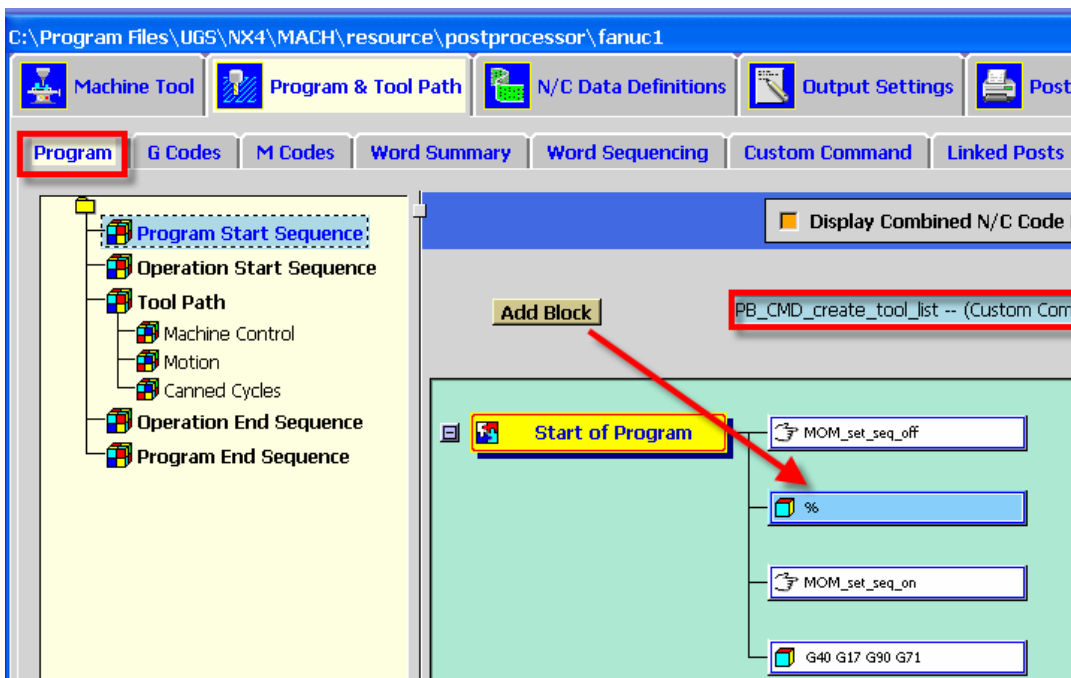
C:\Program Files\UGS\NX4\MACH\resource\postprocessor\fanuc1

Machine Tool
Program & Tool Path
N/C Data Definitions
Output Settings
Post

Program
G Codes
M Codes
Word Summary
Word Sequencing
Custom Command
Linked Posts

Program Start Sequence
Operation Start Sequence
Tool Path
Machine Control
Motion
Canned Cycles
Operation End Sequence
Program End Sequence

Display Combined N/C Code

Add Block

PB_CMD_create_tool_list -- (Custom Com

Start of Program

MOM_set_seq_off

%

MOM_set_seq_on

G40 G17 G90 G71